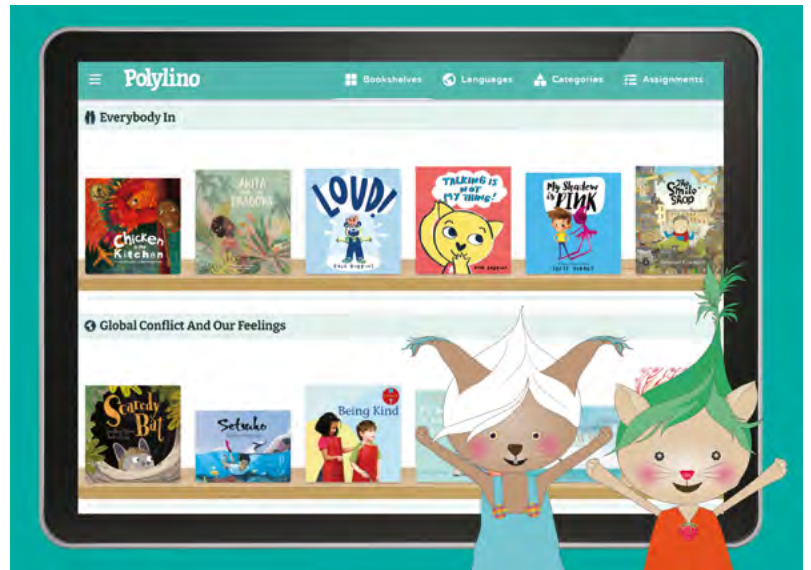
Polylino

Bookshelves
Languages
Categories
Assignments

Everybody In

Chicken in the Kitchen
Anita and the Dragons
LOUD!
TALKING IS NOT MY THING!
My Shadow is Pink
The Smile Shop

Global Conflict And Our Feelings

Scaredy Bat
Setsuko
Being Kind